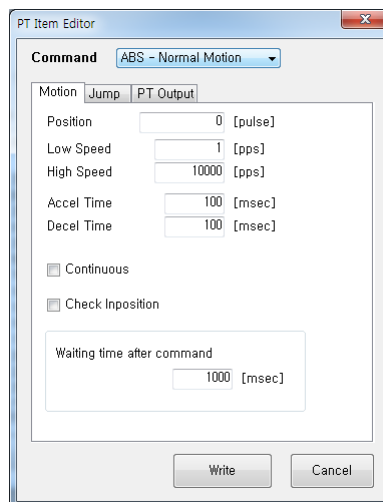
PT Item Editor

Command ABS - Normal Motion

Motion Jump PT Output

Position 0 [pulse]

Low Speed 1 [pps]

High Speed 10000 [pps]

Accel Time 100 [msec]

Decel Time 100 [msec]

Continuous

Check Inposition

Waiting time after command

1000 [msec]

Write Cancel